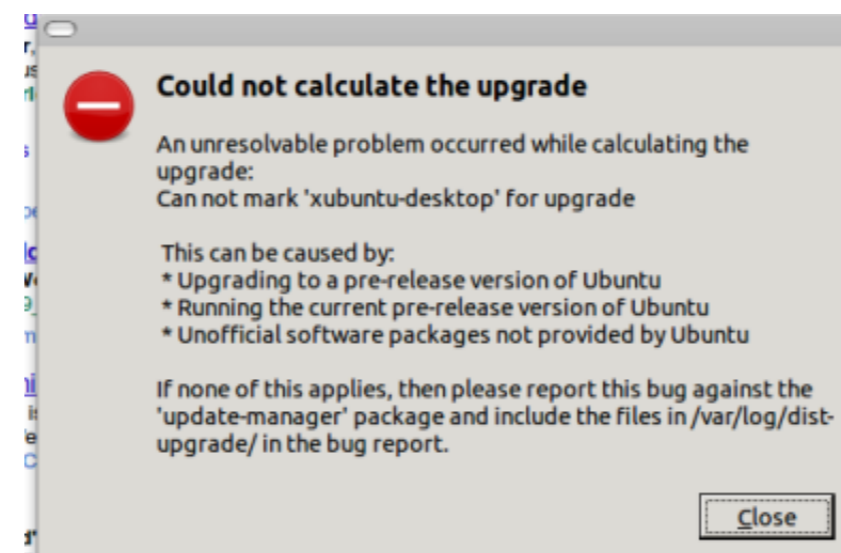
Could not calculate the upgrade

An unresolvable problem occurred while calculating the upgrade:
Can not mark 'xubuntu-desktop' for upgrade

This can be caused by:
* Upgrading to a pre-release version of Ubuntu
* Running the current pre-release version of Ubuntu
* Unofficial software packages not provided by Ubuntu

If none of this applies, then please report this bug against the 'update-manager' package and include the files in /var/log/dist-upgrade/ in the bug report.

Close